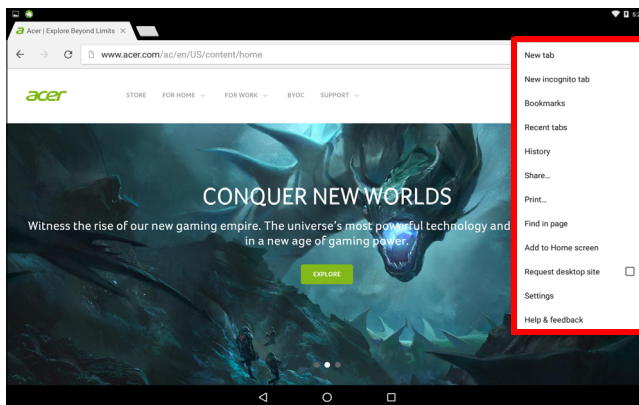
Acer | Explore Beyond Limits

www.acer.com/ac/en/US/content/home

acer

STORE FOR HOME FOR WORK BYOC SUPPORT

CONQUER NEW WORLDS

Witness the rise of our new gaming empire. The universe's most powerful technology and in a new age of gaming power.

EXPLORE

New tab
New incognito tab
Bookmarks
Recent tabs
History
Share...
Print...
Find in page
Add to Home screen
Request desktop site
Settings
Help & feedback